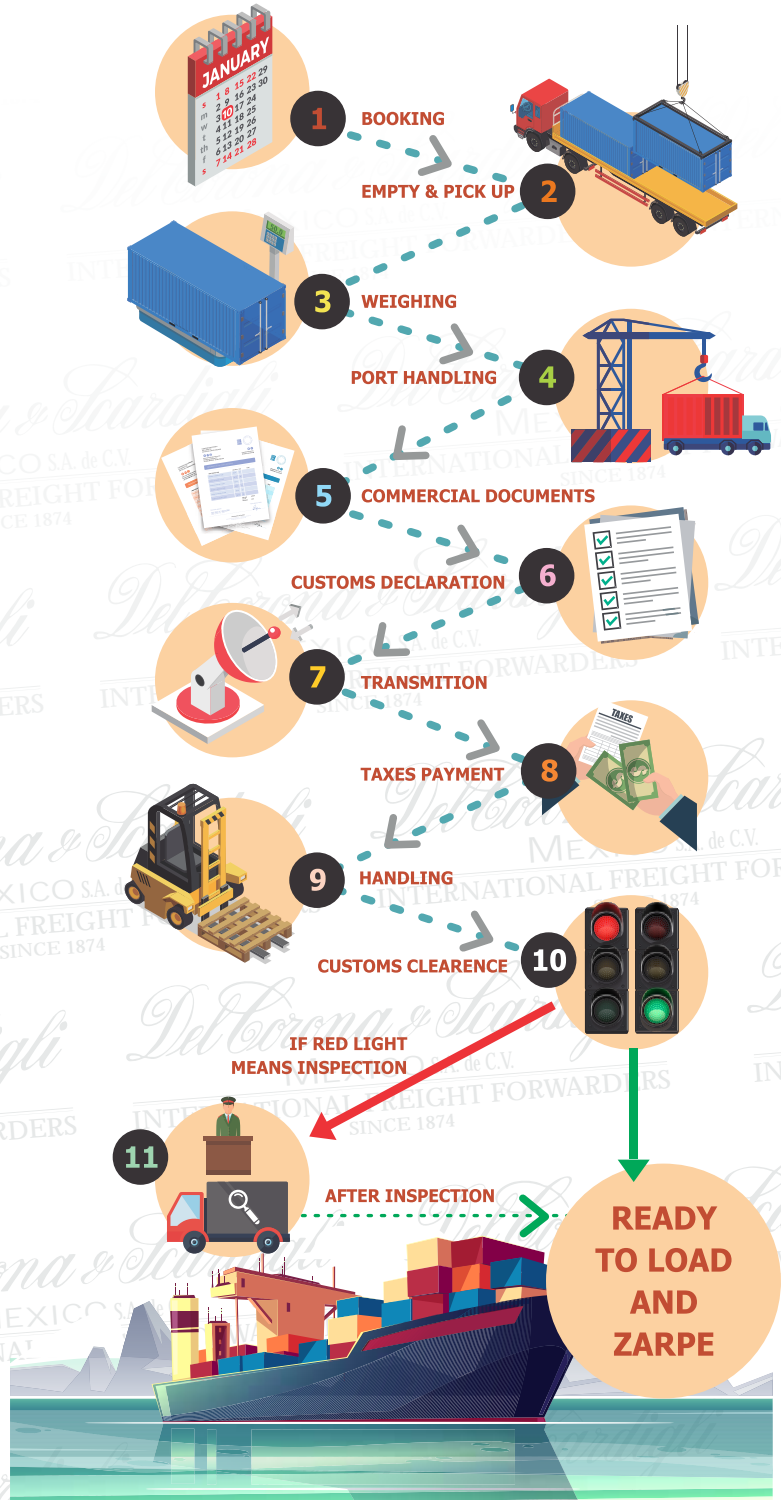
JANUARY

1 BOOKING

EMPTY & PICK UP 2

3 WEIGHING

PORT HANDLING 4

5 COMMERCIAL DOCUMENTS

CUSTOMS DECLARATION 6

7 TRANSMITION

TAXES PAYMENT 8

TAXES

9 HANDLING

CUSTOMS CLEARENCE 10

IF RED LIGHT MEANS INSPECTION

11

AFTER INSPECTION

READY TO LOAD AND ZARPE

Del Corona & Scardigli MEXICO S.A. de C.V. INTERNATIONAL FREIGHT FORWARDERS SINCE 1874